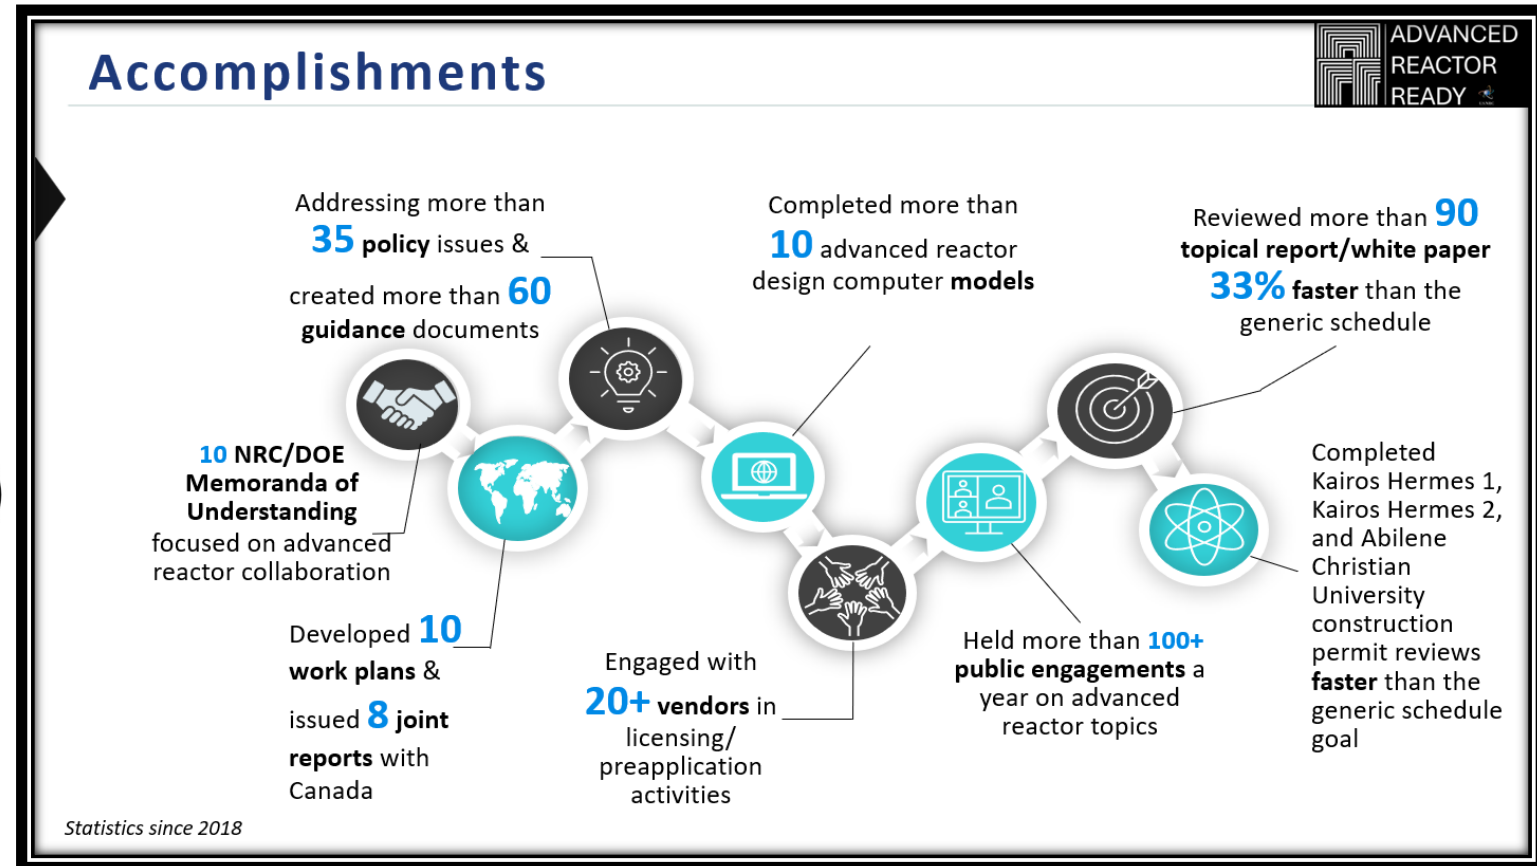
Accomplishments

ADVANCED REACTOR READY

Addressing more than 35 policy issues & created more than 60 guidance documents

Completed more than 10 advanced reactor design computer models

Reviewed more than 90 topical report/white paper 33% faster than the generic schedule

10 NRC/DOE Memoranda of Understanding focused on advanced reactor collaboration

Completed Kairos Hermes 1, Kairos Hermes 2, and Abilene Christian University construction permit reviews faster than the generic schedule goal

Developed 10 work plans & issued 8 joint reports with Canada

Engaged with 20+ vendors in licensing/ preapplication activities

Held more than 100+ public engagements a year on advanced reactor topics

Statistics since 2018